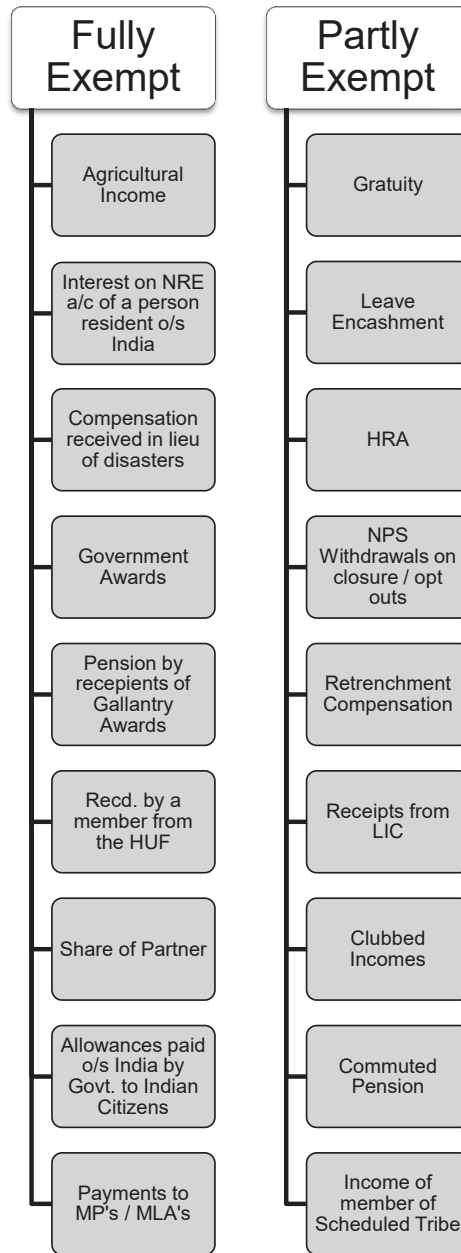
Fully Exempt

Agricultural Income

Interest on NRE a/c of a person resident o/s India

Compensation received in lieu of disasters

Government Awards

Pension by recepients of Gallantry Awards

Recd. by a member from the HUF

Share of Partner

Allowances paid o/s India by Govt. to Indian Citizens

Payments to MP's / MLA's

Partly Exempt

Gratuity

Leave Encashment

HRA

NPS Withdrawals on closure / opt outs

Retrenchment Compensation

Receipts from LIC

Clubbed Incomes

Commuted Pension

Income of member of Scheduled Tribe